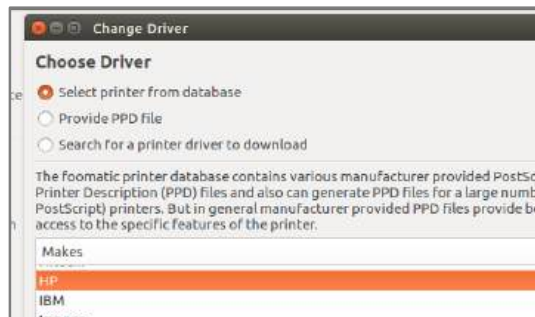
Change Driver

Choose Driver

Select printer from database

Provide PPD file

Search for a printer driver to download

The foomatic printer database contains various manufacturer provided PostSc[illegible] Printer Description (PPD) files and also can generate PPD files for a large numb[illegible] PostScript) printers. But in general manufacturer provided PPD files provide be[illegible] access to the specific features of the printer.

Makes

HP

IBM